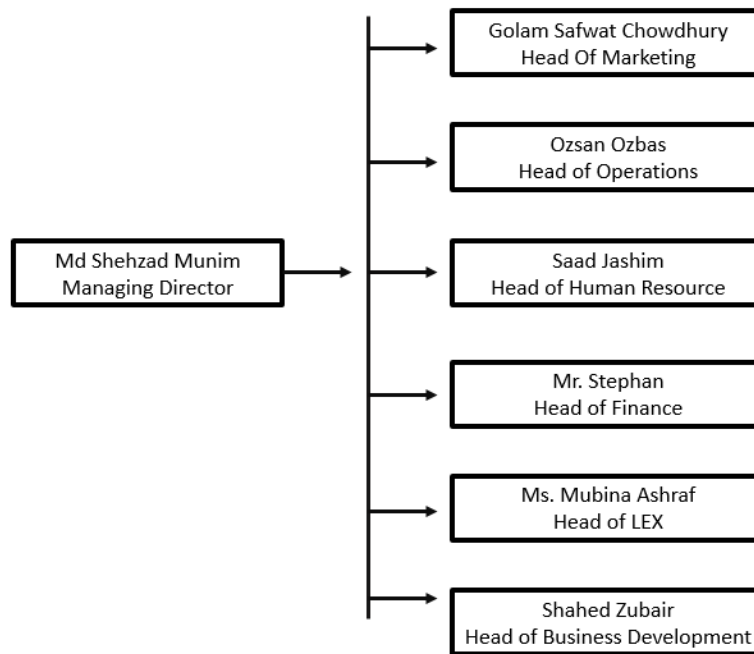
Md Shehzad Munim
Managing Director

Golam Safwat Chowdhury
Head Of Marketing

Ozsan Ozbas
Head of Operations

Saad Jashim
Head of Human Resource

Mr. Stephan
Head of Finance

Ms. Mubina Ashraf
Head of LEX

Shahed Zubair
Head of Business Development